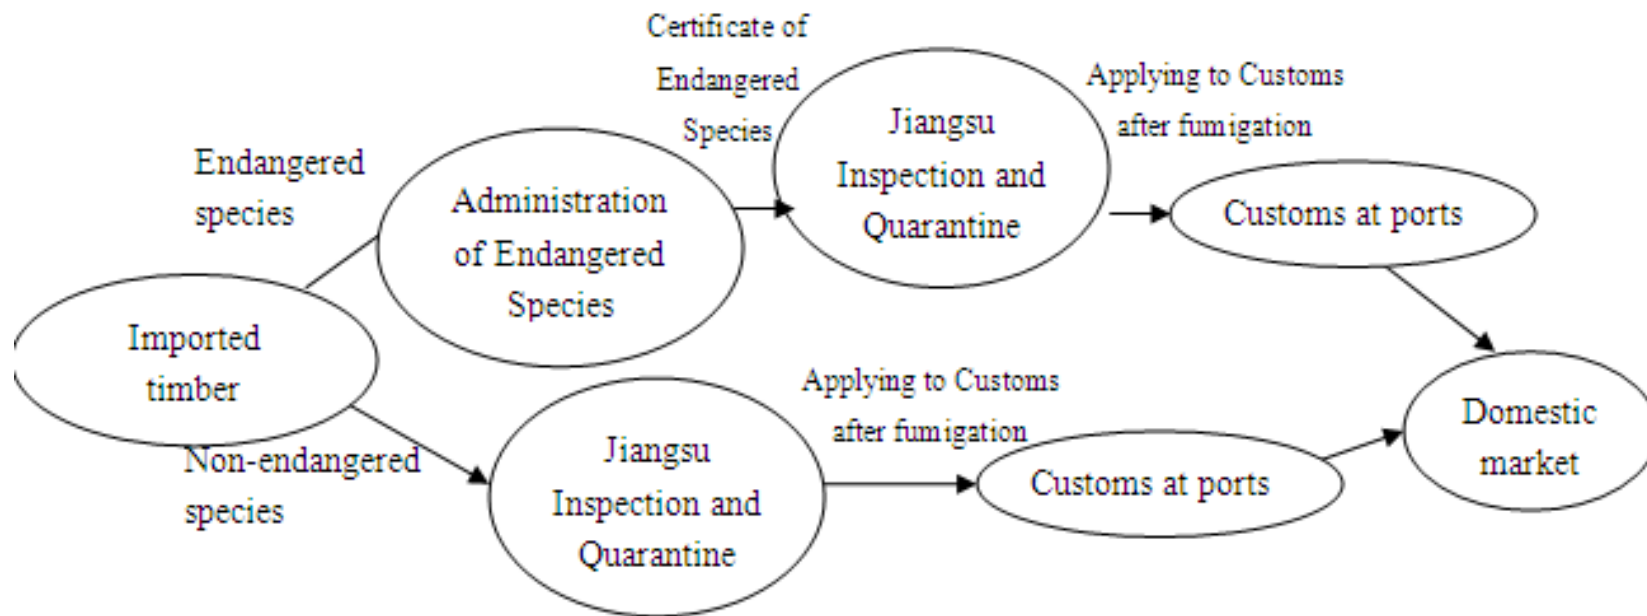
Imported timber

Endangered species

Administration of Endangered Species

Certificate of Endangered Species

Jiangsu Inspection and Quarantine

Applying to Customs after fumigation

Customs at ports

Non-endangered species

Jiangsu Inspection and Quarantine

Applying to Customs after fumigation

Customs at ports

Domestic market